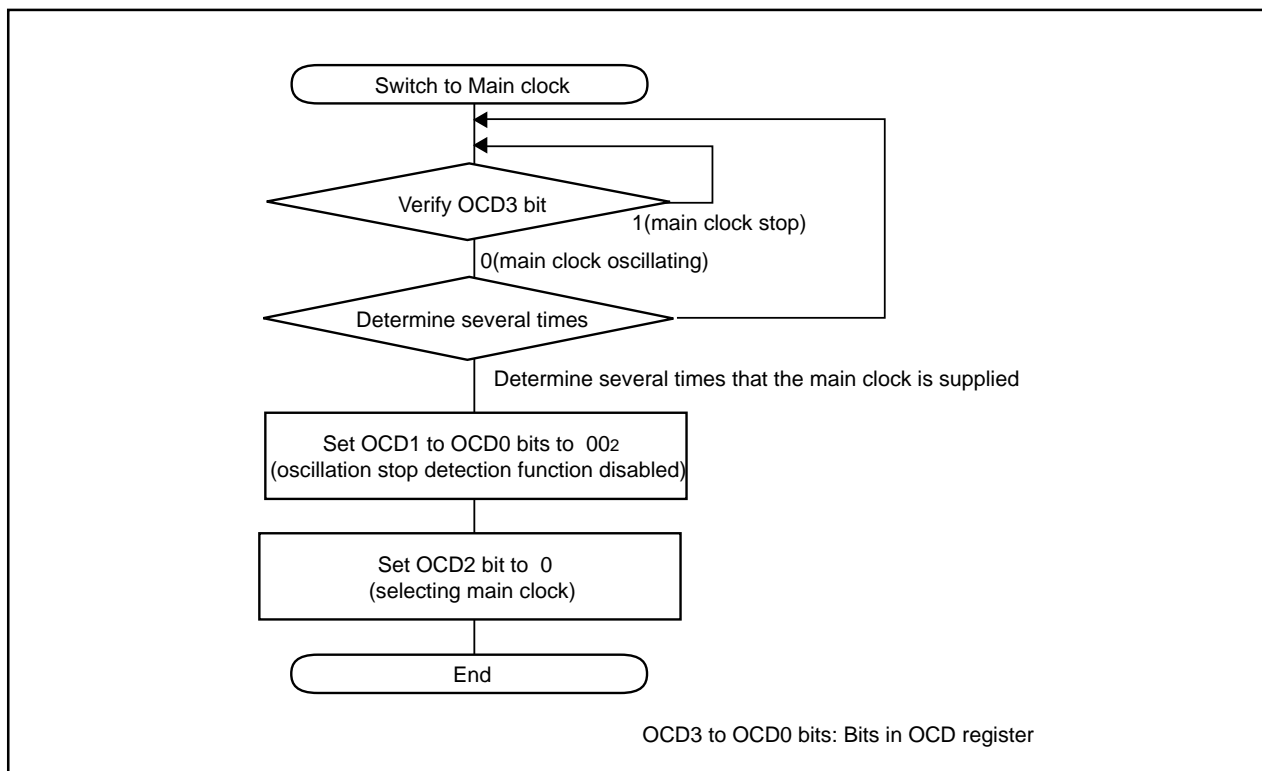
Switch to Main clock

Verify OCD3 bit

1(main clock stop)

0(main clock oscillating)

Determine several times

Determine several times that the main clock is supplied

Set OCD1 to OCD0 bits to $00_2$
(oscillation stop detection function disabled)

Set OCD2 bit to 0
(selecting main clock)

End

OCD3 to OCD0 bits: Bits in OCD register